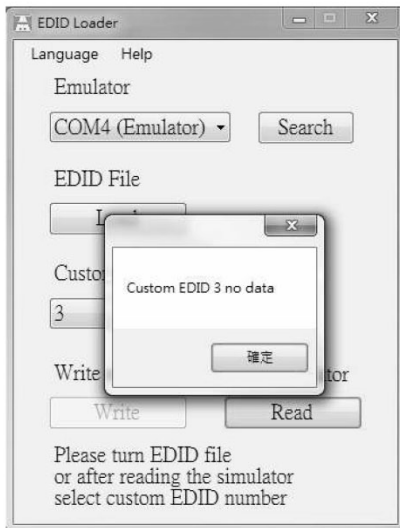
EDID Loader

Language Help

Emulator

COM4 (Emulator)

Search

EDID File

L

Custo

3

Custom EDID 3 no data

確定

Write

tor

Write

Read

Please turn EDID file or after reading the simulator select custom EDID number